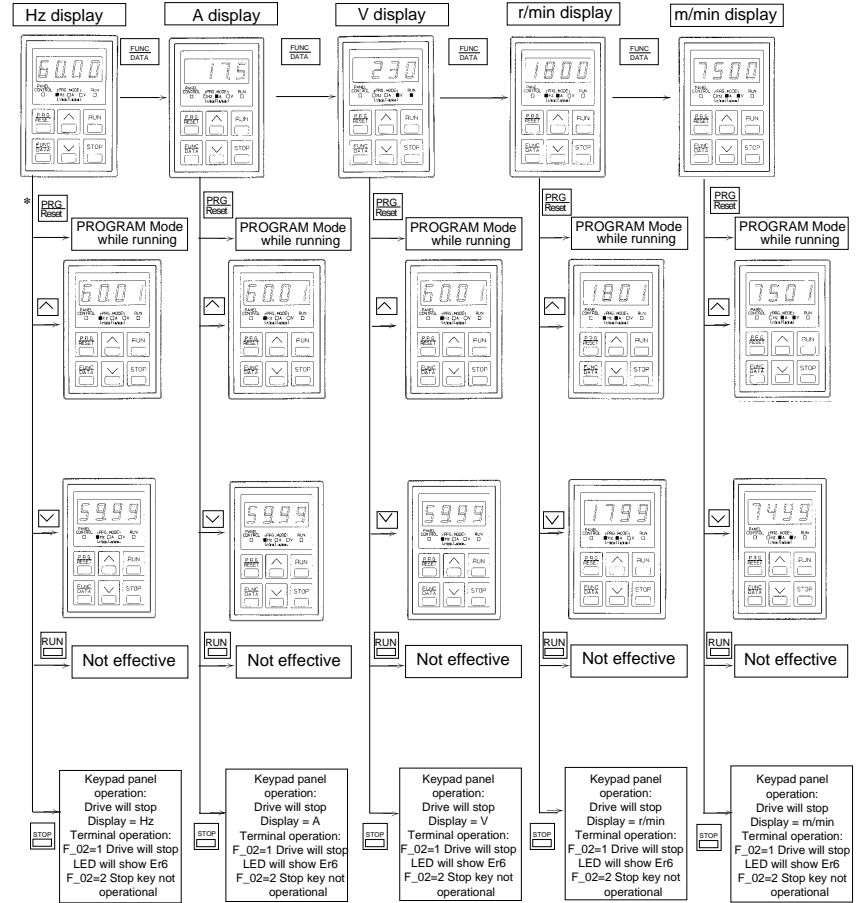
Hz display

A display

V display

r/min display

m/min display

FUNC DATA

FUNC DATA

FUNC DATA

FUNC DATA

60.00

17.5

230

1800

750.0

PANEL CONTROL PRG. MODE Hz A V RUN

PRG RESET

RUN

FUNC DATA

STOP

*

PRG Reset

PROGRAM Mode while running

PRG Reset

PROGRAM Mode while running

PRG Reset

PROGRAM Mode while running

PRG Reset

PROGRAM Mode while running

PRG Reset

PROGRAM Mode while running

60.01

60.01

60.01

1801

750.1

59.99

59.99

59.99

1799

749.9

RUN

Not effective

RUN

Not effective

RUN

Not effective

RUN

Not effective

RUN

Not effective

STOP

Keypad panel operation: Drive will stop Display = Hz Terminal operation: F_02=1 Drive will stop LED will show Er6 F_02=2 Stop key not operational

STOP

Keypad panel operation: Drive will stop Display = A Terminal operation: F_02=1 Drive will stop LED will show Er6 F_02=2 Stop key not operational

STOP

Keypad panel operation: Drive will stop Display = V Terminal operation: F_02=1 Drive will stop LED will show Er6 F_02=2 Stop key not operational

STOP

Keypad panel operation: Drive will stop Display = r/min Terminal operation: F_02=1 Drive will stop LED will show Er6 F_02=2 Stop key not operational

STOP

Keypad panel operation: Drive will stop Display = m/min Terminal operation: F_02=1 Drive will stop LED will show Er6 F_02=2 Stop key not operational